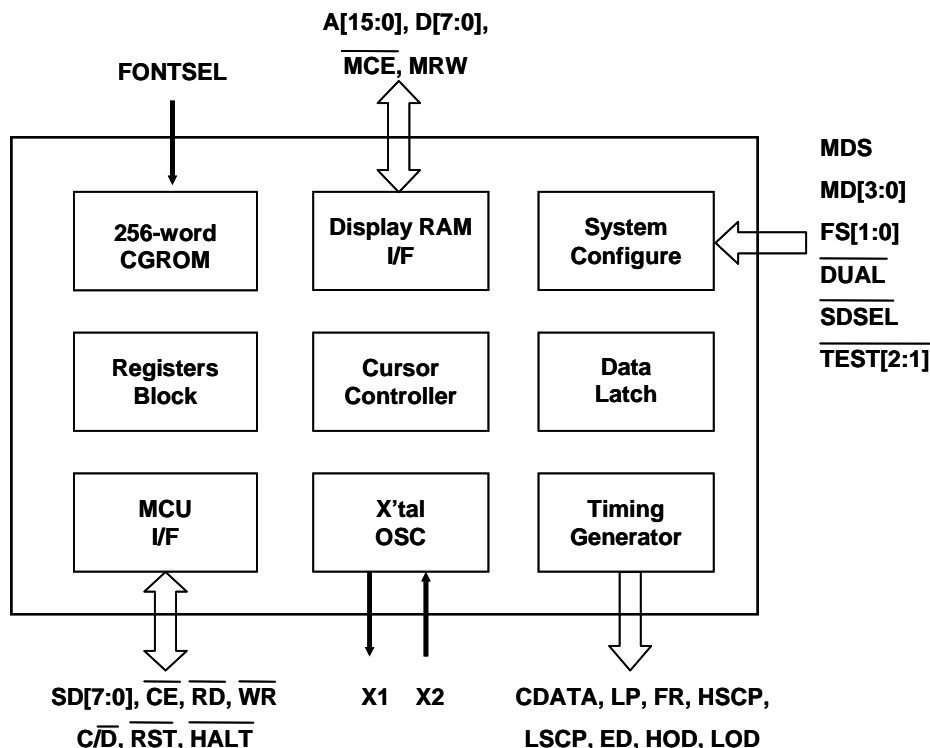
A[15:0], D[7:0],

$\overline{MCE}$, MRW

FONTSEL

MDS

MD[3:0]

FS[1:0]

$\overline{DUAL}$

$\overline{SDSEL}$

$\overline{TEST[2:1]}$

256-word CGROM

Display RAM I/F

System Configure

Registers Block

Cursor Controller

Data Latch

MCU I/F

X'tal OSC

Timing Generator

SD[7:0], $\overline{CE}$, $\overline{RD}$, $\overline{WR}$

C/$\overline{D}$, $\overline{RST}$, $\overline{HALT}$

X1 X2

CDATA, LP, FR, HSCP,

LSCP, ED, HOD, LOD